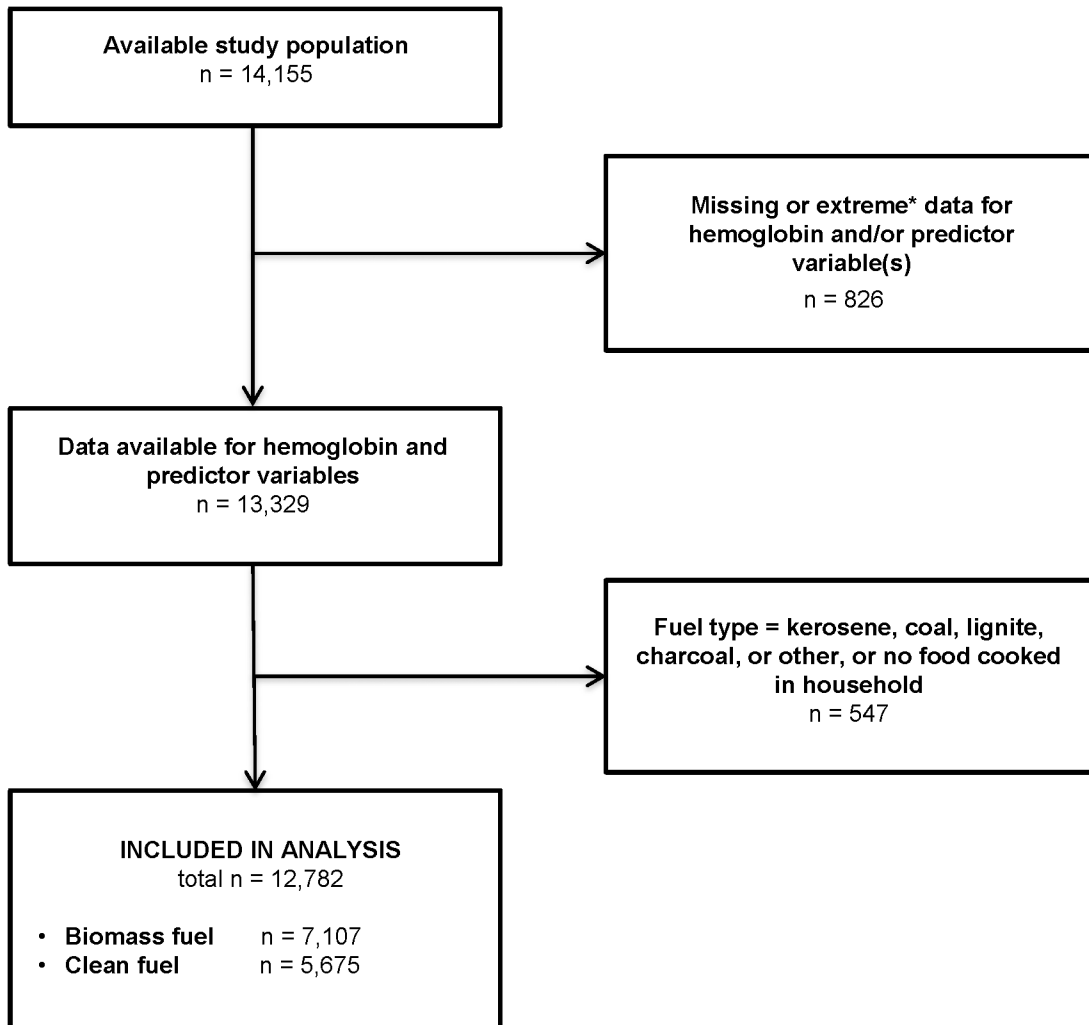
Available study population
n = 14,155

Missing or extreme* data for hemoglobin and/or predictor variable(s)
n = 826

Data available for hemoglobin and predictor variables
n = 13,329

Fuel type = kerosene, coal, lignite, charcoal, or other, or no food cooked in household
n = 547

INCLUDED IN ANALYSIS
total n = 12,782

• Biomass fuel n = 7,107
• Clean fuel n = 5,675